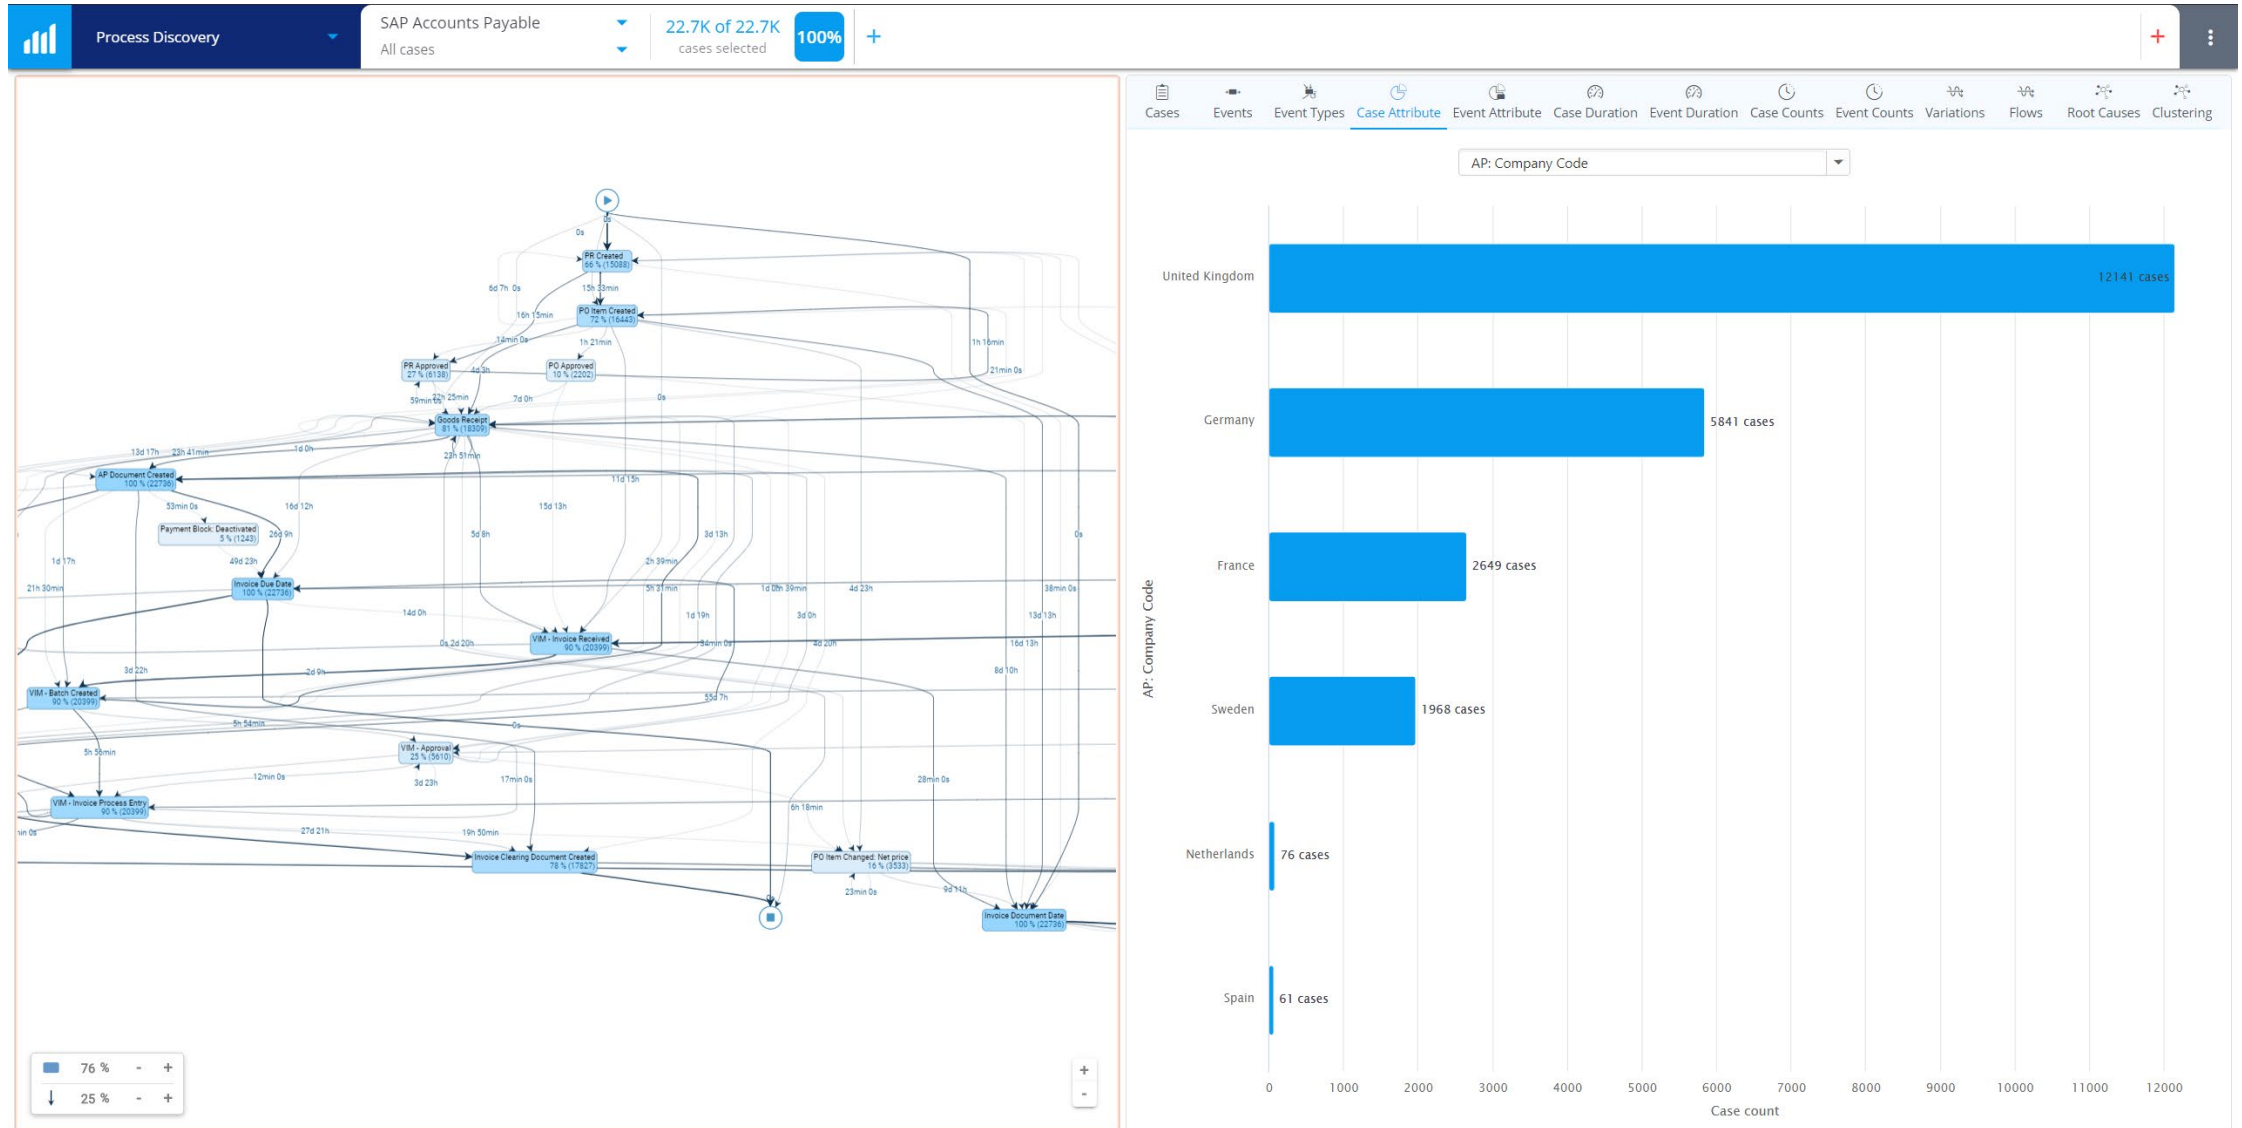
Process Discovery

SAP Accounts Payable
All cases

22.7K of 22.7K
cases selected
100%
+

Cases Events Event Types Case Attribute Event Attribute Case Duration Event Duration Case Counts Event Counts Variations Flows Root Causes Clustering

AP: Company Code

PR Created
66 % (15088)
PO Item Created
72 % (16443)
PR Approved
27 % (6138)
PO Approved
10 % (2202)
Goods Receipt
81 % (18309)
AP Document Created
100 % (22736)
Payment Block: Deactivated
5 % (1243)
Invoice Due Date
100 % (22736)
VIM - Invoice Received
90 % (20399)
VIM - Batch Created
90 % (20399)
VIM - Approval
25 % (5610)
VIM - Invoice Process Entry
90 % (20399)
Invoice Clearing Document Created
78 % (17827)
PO Item Changed: Net price
16 % (3533)
Invoice Document Date
100 % (22736)

0s
6d 7h 0s
15h 33min
16h 15min
14min 0s
1h 21min
4d 3h
1h 16min
21min 0s
59min 0s
22h 25min
7d 0h
0s
13d 17h
23h 41min
1d 0h
23h 51min
11d 15h
16d 12h
53min 0s
15d 13h
5d 8h
3d 13h
26d 9h
49d 23h
1d 17h
2h 39min
0s
21h 30min
5h 31min
1d 0h 39min
4d 23h
38min 0s
14d 0h
1d 19h
3d 0h
13d 13h
0s 2d 20h
54min 0s
4d 20h
16d 13h
3d 22h
2d 9h
8d 10h
55d 7h
5h 54min
0s
5h 56min
12min 0s
3d 23h
17min 0s
28min 0s
6h 18min
27d 21h
19h 50min
23min 0s
9d 11h

76 %
25 %

United Kingdom 12141 cases
Germany 5841 cases
France 2649 cases
Sweden 1968 cases
Netherlands 76 cases
Spain 61 cases

AP: Company Code

0 1000 2000 3000 4000 5000 6000 7000 8000 9000 10000 11000 12000
Case count